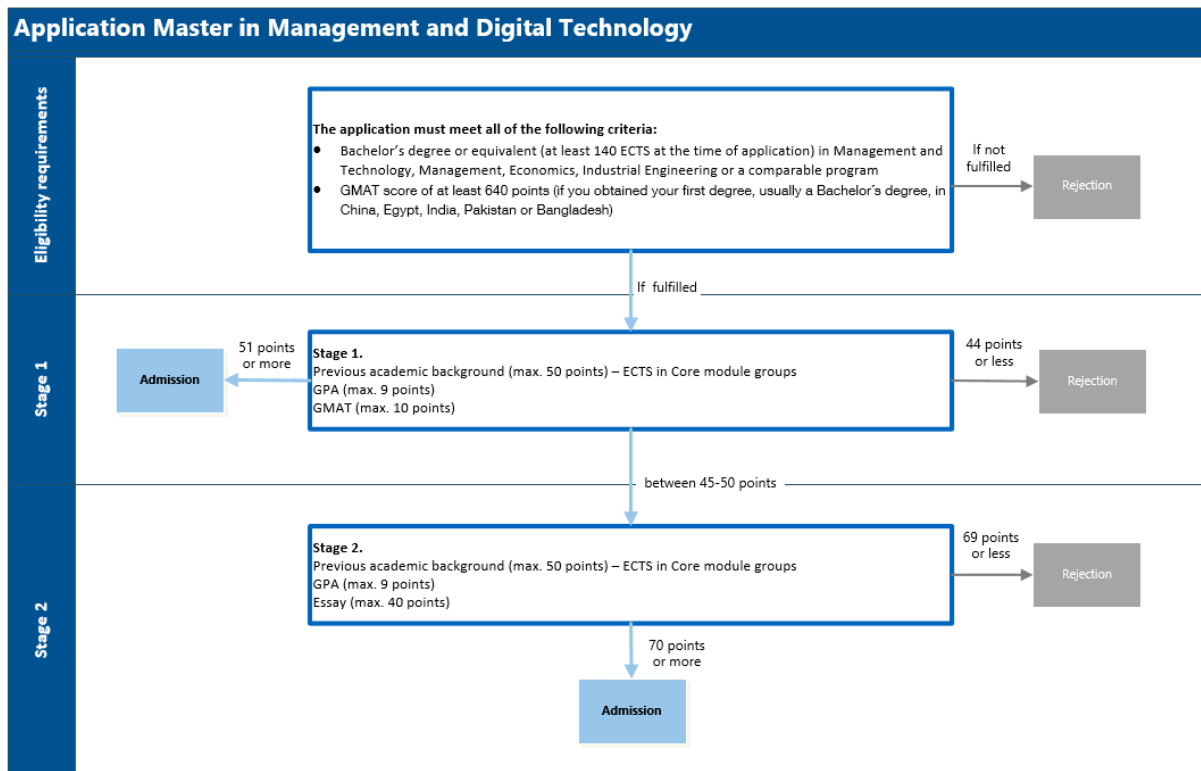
Application Master in Management and Digital Technology

Eligibility requirements

The application must meet all of the following criteria:
- Bachelor's degree or equivalent (at least 140 ECTS at the time of application) in Management and Technology, Management, Economics, Industrial Engineering or a comparable program
- GMAT score of at least 640 points (if you obtained your first degree, usually a Bachelor's degree, in China, Egypt, India, Pakistan or Bangladesh)

If not fulfilled

Rejection

If fulfilled

Stage 1

51 points or more

Admission

Stage 1.
Previous academic background (max. 50 points) – ECTS in Core module groups
GPA (max. 9 points)
GMAT (max. 10 points)

44 points or less

Rejection

between 45-50 points

Stage 2

Stage 2.
Previous academic background (max. 50 points) – ECTS in Core module groups
GPA (max. 9 points)
Essay (max. 40 points)

69 points or less

Rejection

70 points or more

Admission